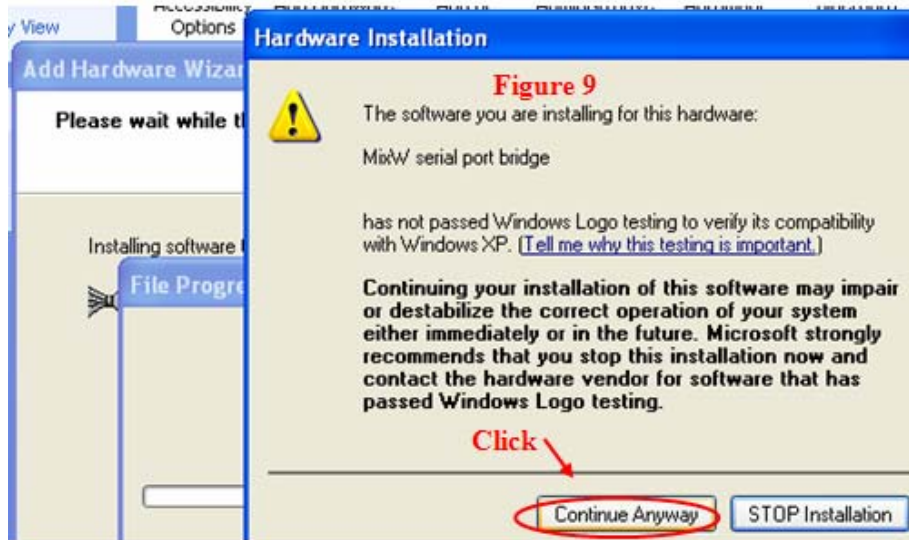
y View

Accessibility Options

Add Hardware Wizar

Please wait while t

Installing software

File Progre

Hardware Installation

Figure 9

The software you are installing for this hardware:

MixW serial port bridge

has not passed Windows Logo testing to verify its compatibility with Windows XP. (Tell me why this testing is important.)

Continuing your installation of this software may impair or destabilize the correct operation of your system either immediately or in the future. Microsoft strongly recommends that you stop this installation now and contact the hardware vendor for software that has passed Windows Logo testing.

Click

Continue Anyway

STOP Installation